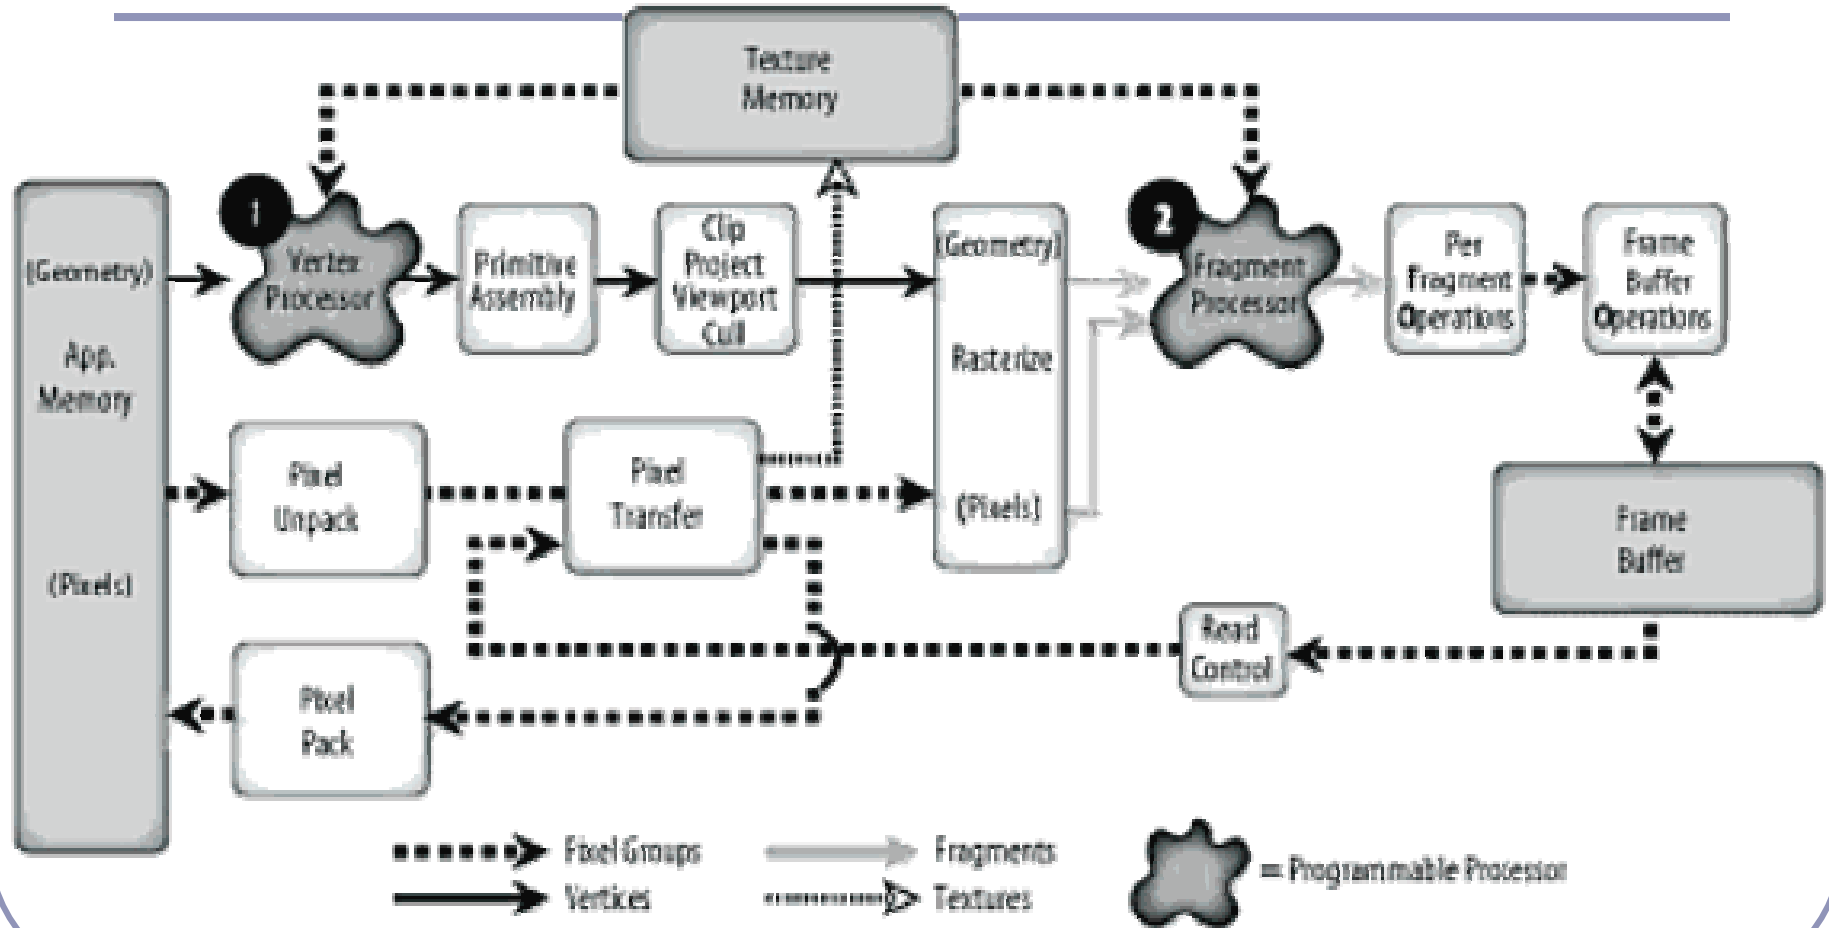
Texture Memory

(Geometry)

App. Memory

(Pixels)

1

Vertex Processor

Primitive Assembly

Clip Project Viewport Cull

(Geometry)

Rasterize

(Pixels)

2

Fragment Processor

Per Fragment Operations

Frame Buffer Operations

Frame Buffer

Pixel Unpack

Pixel Transfer

Read Control

Pixel Pack

Pixel Groups

Vertices

Fragments

Textures

= Programmable Processor